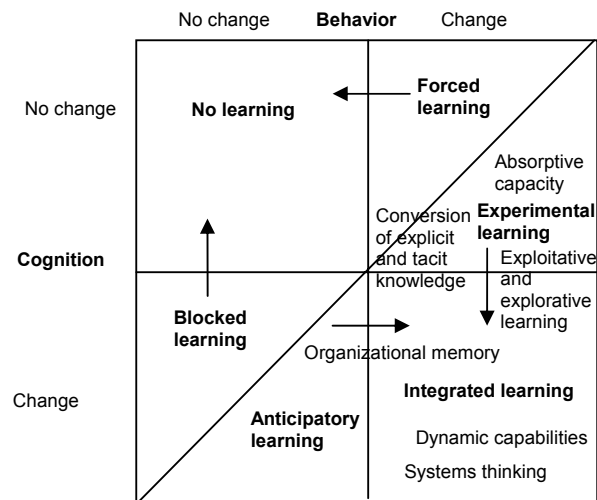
No change **Behavior** Change

No change

**No learning**

**Forced learning**

Absorptive capacity

Conversion of explicit and tacit knowledge

**Experimental learning**

**Cognition**

Exploitative and explorative learning

**Blocked learning**

Organizational memory

Change

**Integrated learning**

**Anticipatory learning**

Dynamic capabilities

Systems thinking